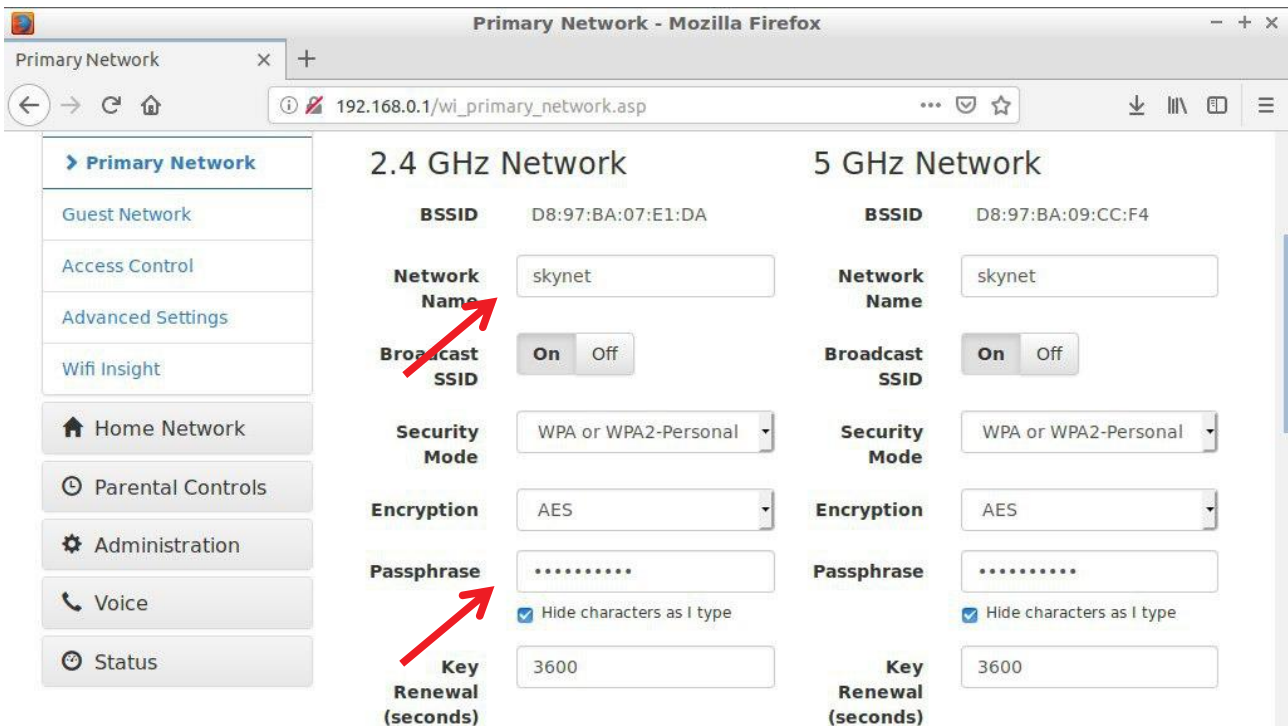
Primary Network - Mozilla Firefox

Primary Network ×

192.168.0.1/wi_primary_network.asp

> Primary Network
Guest Network
Access Control
Advanced Settings
Wifi Insight
Home Network
Parental Controls
Administration
Voice
Status

2.4 GHz Network

BSSID D8:97:BA:07:E1:DA

Network Name skynet

Broadcast SSID On Off

Security Mode WPA or WPA2-Personal

Encryption AES

Passphrase ••••••••••

Hide characters as I type

Key Renewal (seconds) 3600

5 GHz Network

BSSID D8:97:BA:09:CC:F4

Network Name skynet

Broadcast SSID On Off

Security Mode WPA or WPA2-Personal

Encryption AES

Passphrase ••••••••••

Hide characters as I type

Key Renewal (seconds) 3600